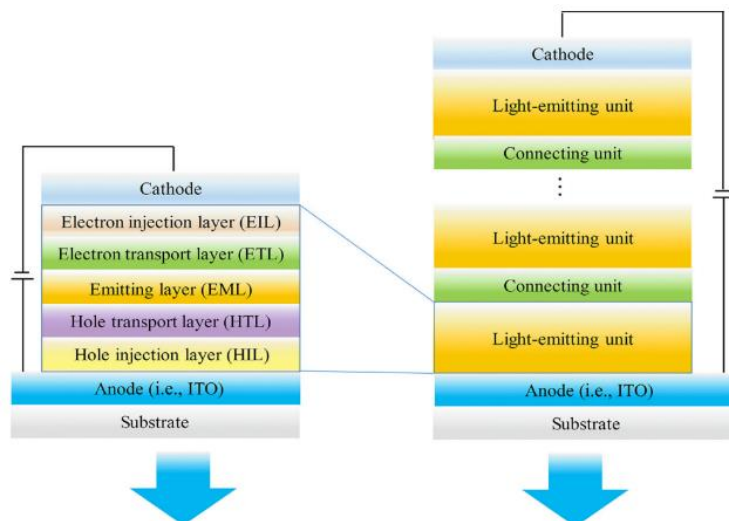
Cathode
Electron injection layer (EIL)
Electron transport layer (ETL)
Emitting layer (EML)
Hole transport layer (HTL)
Hole injection layer (HIL)
Anode (i.e., ITO)
Substrate

Cathode
Light-emitting unit
Connecting unit
⋮
Light-emitting unit
Connecting unit
Light-emitting unit
Anode (i.e., ITO)
Substrate